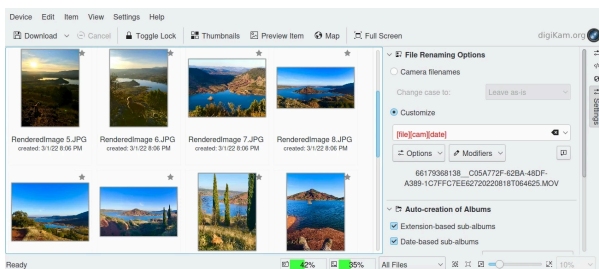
Device Edit Item View Settings Help

Download Cancel Toggle Lock Thumbnails Preview Item Map Full Screen

digiKam.org

RenderedImage 5.JPG
created: 3/1/22 8:06 PM

RenderedImage 6.JPG
created: 3/1/22 8:06 PM

RenderedImage 7.JPG
created: 3/1/22 8:06 PM

RenderedImage 8.JPG
created: 3/1/22 8:06 PM

File Renaming Options

Camera filenames

Change case to: Leave as-is

Customize

[file]{cam}[date]

Options Modifiers

66179368138__C05A772F-62BA-48DF-A389-1C7FFC7EE62720220818T064625.MOV

Auto-creation of Albums

Extension-based sub-albums

Date-based sub-albums

Settings

Ready 42% 35% All Files 10%